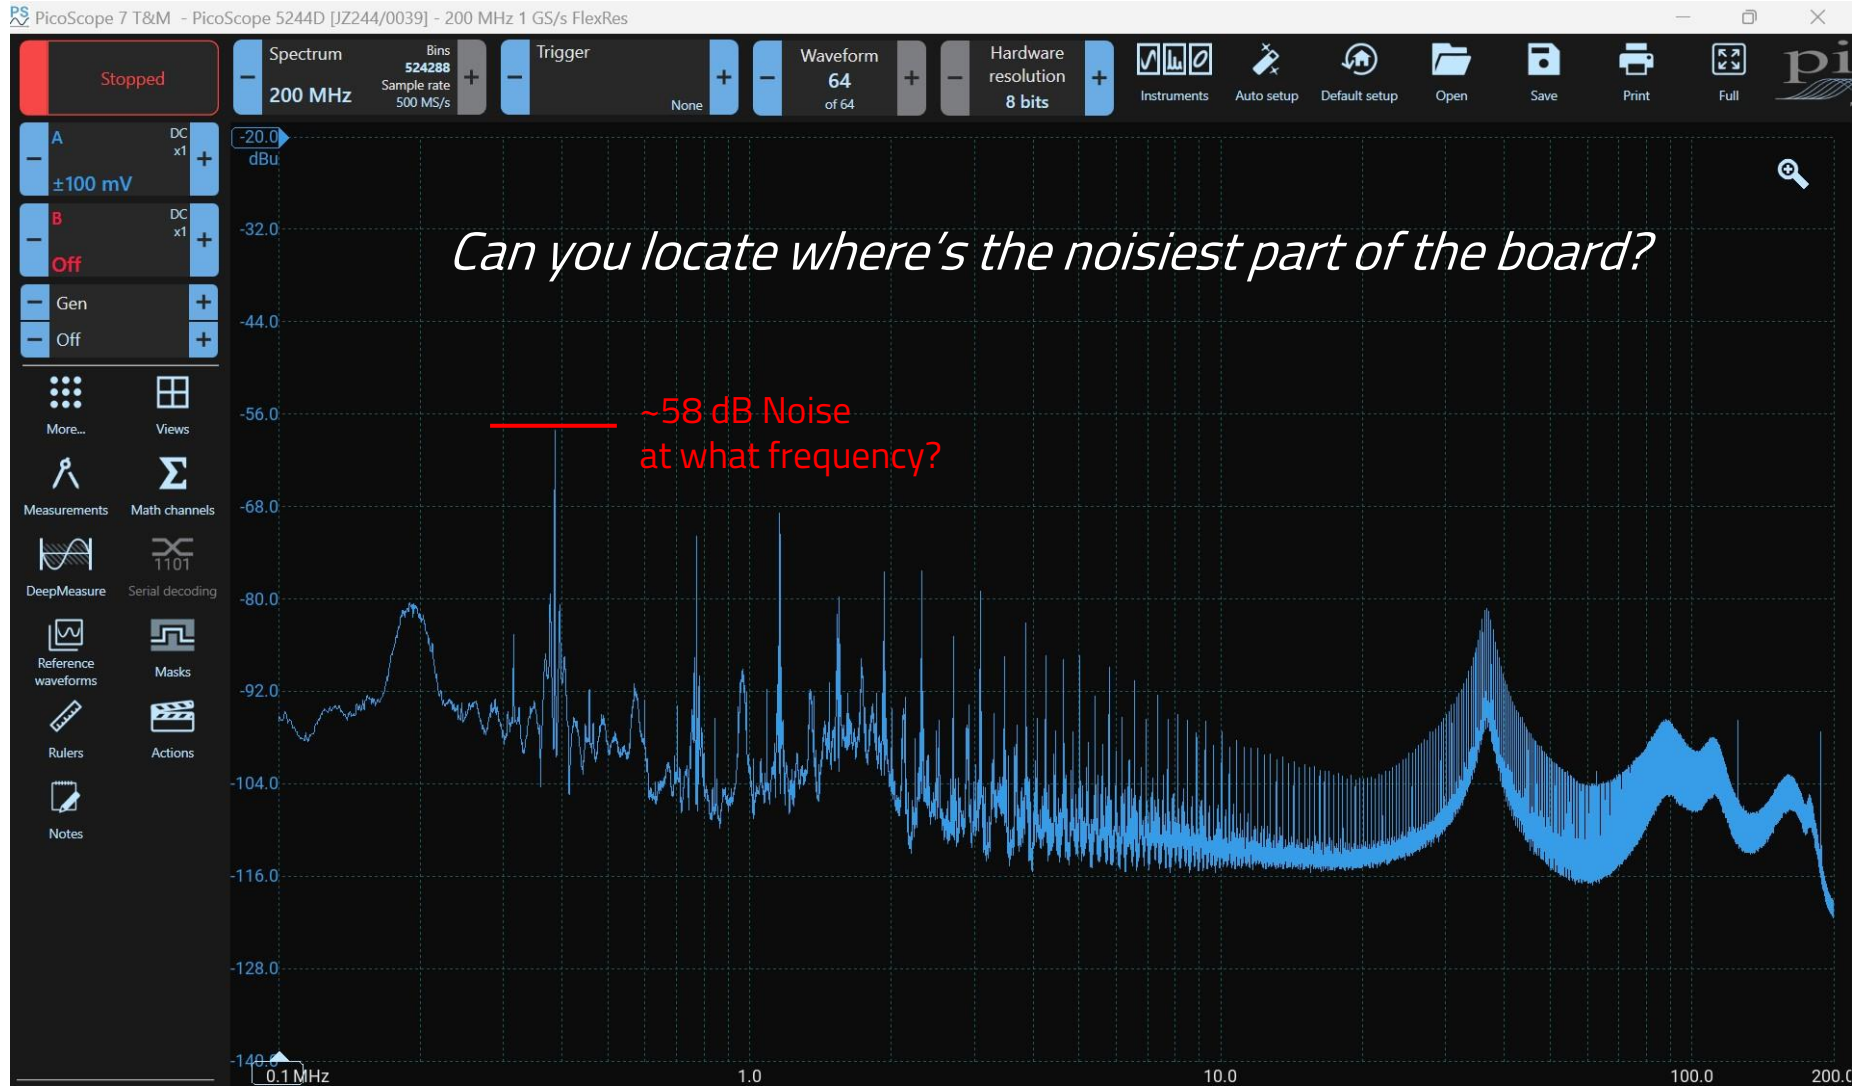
PicoScope 7 T&M - PicoScope 5244D [JZ244/0039] - 200 MHz 1 GS/s FlexRes

Stopped

Spectrum 200 MHz Bins 524288 Sample rate 500 MS/s

Trigger None

Waveform 64 of 64

Hardware resolution 8 bits

Instruments Auto setup Default setup Open Save Print Full

A DC x1 ±100 mV

B DC x1 Off

Gen Off

More... Views Measurements Math channels DeepMeasure 1101 Serial decoding Reference waveforms Masks Rulers Actions Notes

-20.0 dBu
-32.0
-44.0
-56.0
-68.0
-80.0
-92.0
-104.0
-116.0
-128.0
-140.0

Can you locate where's the noisiest part of the board?

~58 dB Noise
at what frequency?

0.1 MHz 1.0 10.0 100.0 200.0